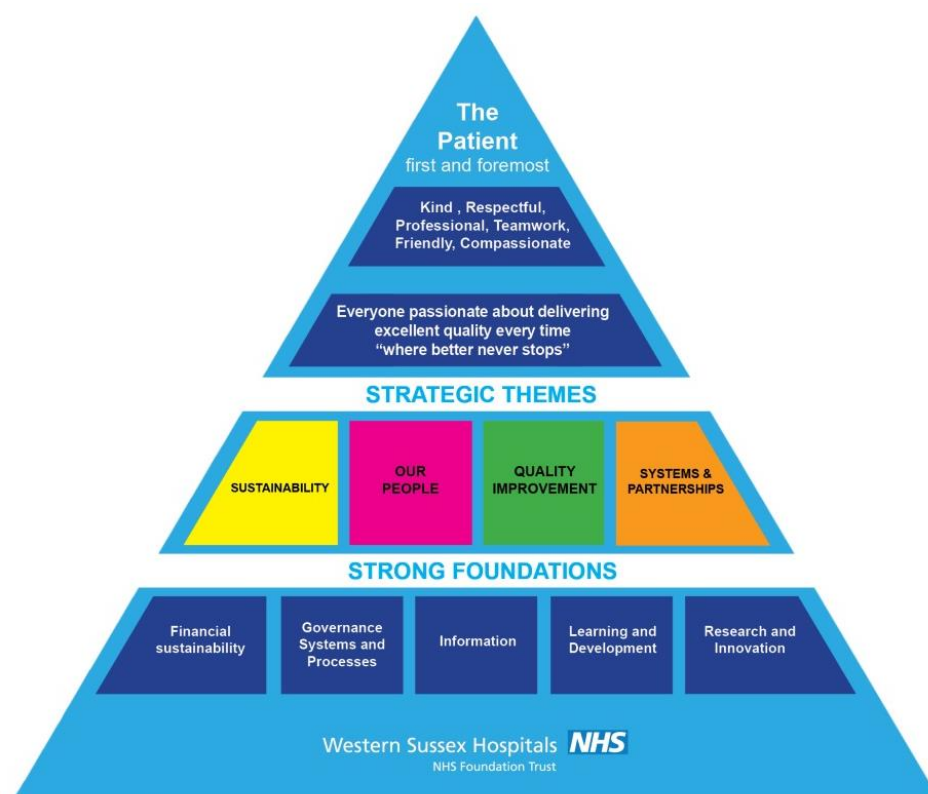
The Patient
first and foremost

Kind , Respectful, Professional, Teamwork, Friendly, Compassionate

Everyone passionate about delivering excellent quality every time “where better never stops”

STRATEGIC THEMES

SUSTAINABILITY

OUR PEOPLE

QUALITY IMPROVEMENT

SYSTEMS & PARTNERSHIPS

STRONG FOUNDATIONS

Financial sustainability

Governance Systems and Processes

Information

Learning and Development

Research and Innovation

Western Sussex Hospitals NHS
NHS Foundation Trust